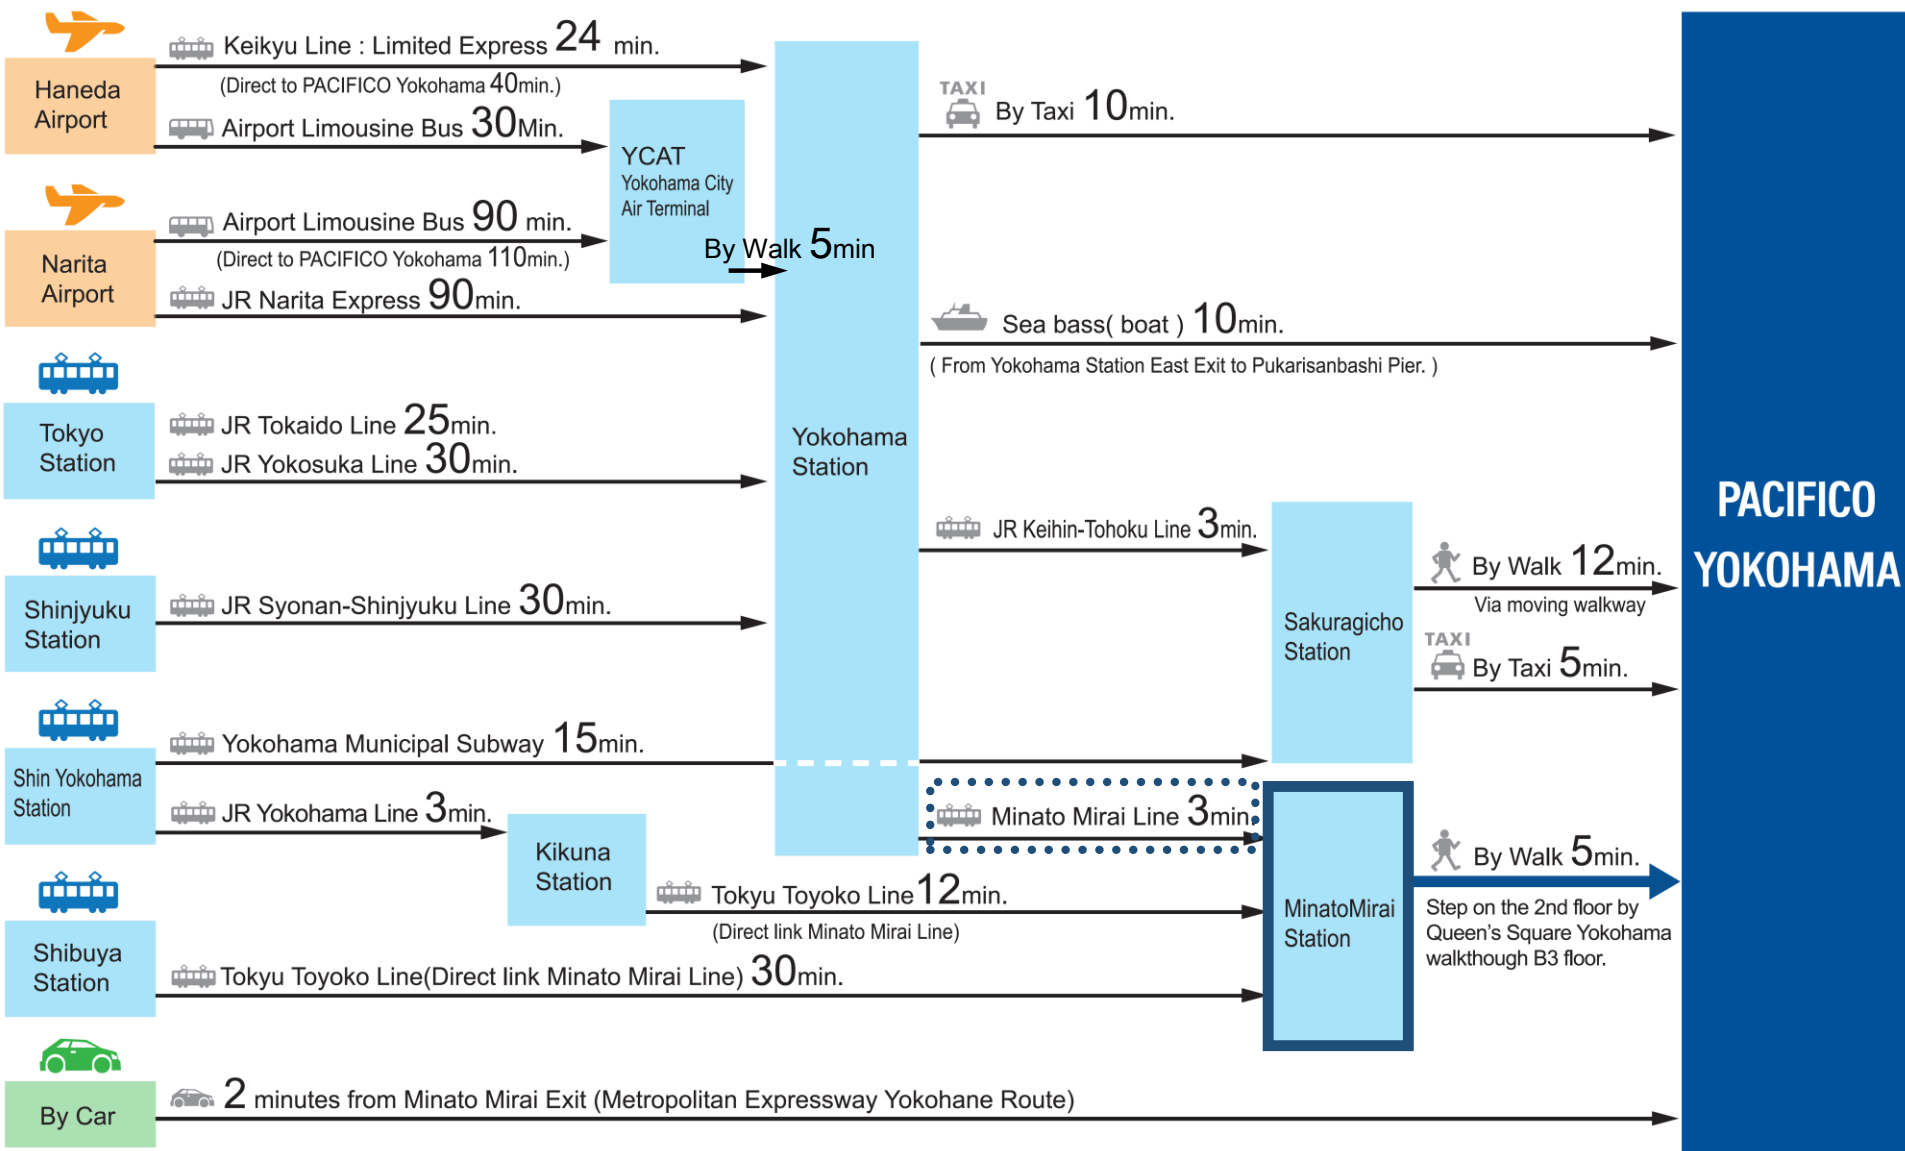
Haneda Airport

Keikyu Line : Limited Express 24 min.
(Direct to PACIFICO Yokohama 40min.)
Airport Limousine Bus 30Min.

YCAT
Yokohama City Air Terminal

Narita Airport

Airport Limousine Bus 90 min.
(Direct to PACIFICO Yokohama 110min.)
JR Narita Express 90min.

By Walk 5min

TAXI
By Taxi 10min.

Sea bass( boat ) 10min.
( From Yokohama Station East Exit to Pukarisanbashi Pier. )

Tokyo Station

JR Tokaido Line 25min.
JR Yokosuka Line 30min.

Yokohama Station

JR Keihin-Tohoku Line 3min.

Shinjyuku Station

JR Syonan-Shinjyuku Line 30min.

Sakuragicho Station

By Walk 12min.
Via moving walkway
TAXI
By Taxi 5min.

PACIFICO YOKOHAMA

Shin Yokohama Station

Yokohama Municipal Subway 15min.
JR Yokohama Line 3min.

Kikuna Station

Minato Mirai Line 3min.

MinatoMirai Station

By Walk 5min.
Step on the 2nd floor by Queen's Square Yokohama walkthough B3 floor.

Tokyu Toyoko Line 12min.
(Direct link Minato Mirai Line)

Shibuya Station

Tokyu Toyoko Line(Direct link Minato Mirai Line) 30min.

By Car

2 minutes from Minato Mirai Exit (Metropolitan Expressway Yokohane Route)